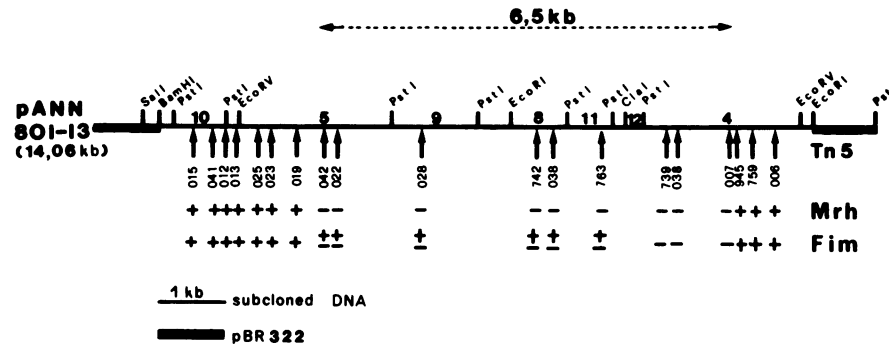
6,5 kb

pANN 801-13 (14,06 kb)

SalI BamHI PstI PstI EcoRV PstI PstI EcoRI PstI PstI ClaI PstI EcoRV EcoRI Pst

10 5 9 8 11 12 4

Tn 5

015 041 012 013 025 023 019 042 022 028 742 038 763 739 036 007 945 759 006

+ +++ ++ + – – – – – – – – – +++ Mrh

+ +++ ++ + ± ± ± ± ± ± – – – ++ + Fim

1 kb subcloned DNA

pBR 322